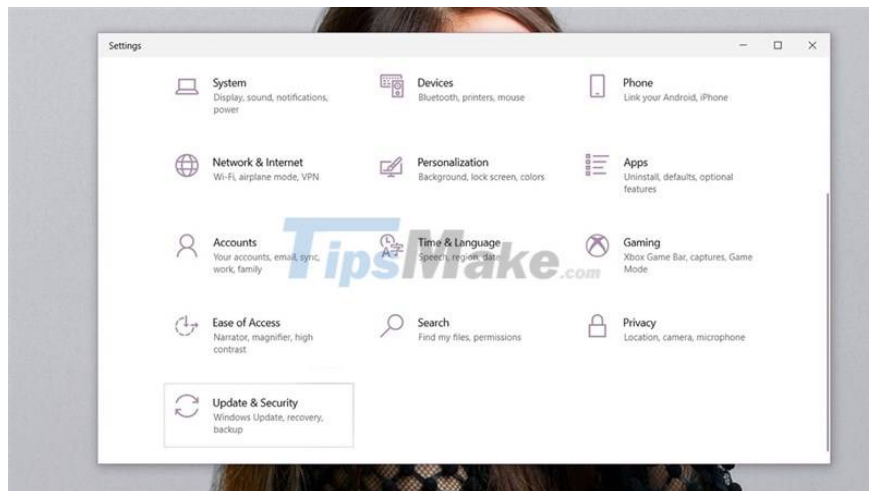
Settings

System
Display, sound, notifications, power

Devices
Bluetooth, printers, mouse

Phone
Link your Android, iPhone

Network & Internet
Wi-Fi, airplane mode, VPN

Personalization
Background, lock screen, colors

Apps
Uninstall, defaults, optional features

Accounts
Your accounts, email, sync, work, family

Time & Language
Speech, region, date

Gaming
Xbox Game Bar, captures, Game Mode

Ease of Access
Narrator, magnifier, high contrast

Search
Find my files, permissions

Privacy
Location, camera, microphone

Update & Security
Windows Update, recovery, backup

TipsMake.com